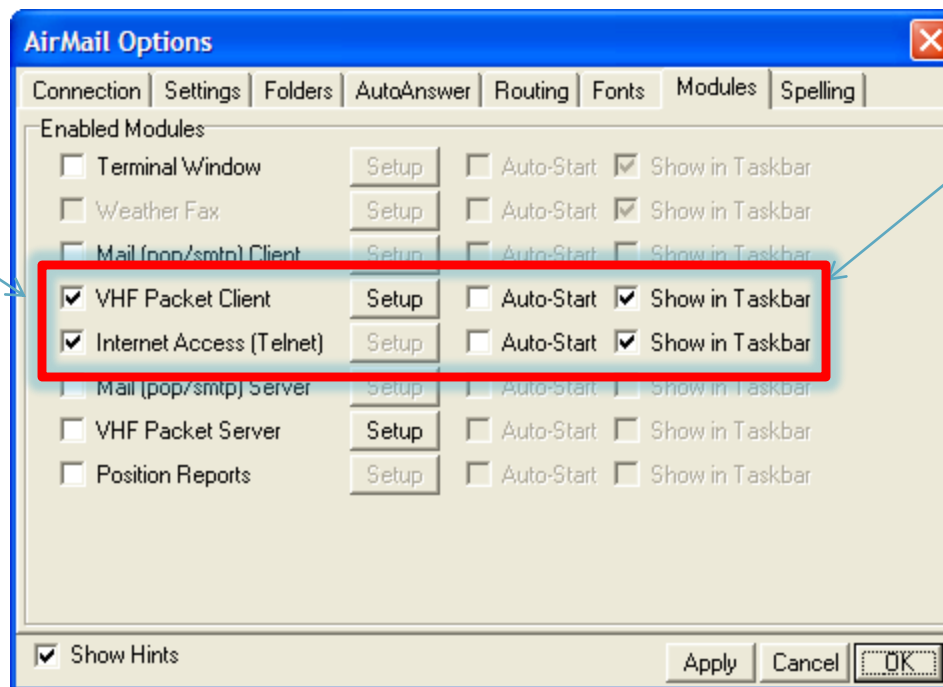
AirMail Options

Connection | Settings | Folders | AutoAnswer | Routing | Fonts | Modules | Spelling

Enabled Modules

| | | | |
|---|---|---|---|
| Terminal Window | Setup | Auto-Start | Show in Taskbar |
| Weather Fax | Setup | Auto-Start | Show in Taskbar |
| Mail (pop/smtp) Client | Setup | Auto-Start | Show in Taskbar |
| VHF Packet Client | Setup | Auto-Start | Show in Taskbar |
| Internet Access (Telnet) | Setup | Auto-Start | Show in Taskbar |
| Mail (pop/smtp) Server | Setup | Auto-Start | Show in Taskbar |
| VHF Packet Server | Setup | Auto-Start | Show in Taskbar |
| Position Reports | Setup | Auto-Start | Show in Taskbar |

Show Hints

Apply Cancel OK